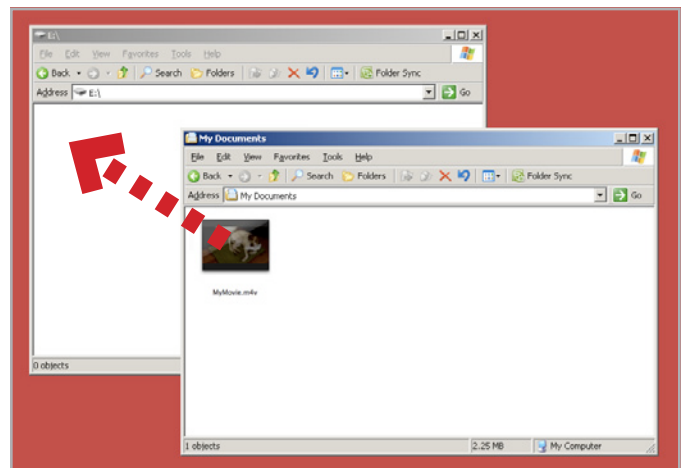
E:\

File Edit View Favorites Tools Help

Back Search Folders Folder Sync

Address E:\ Go

0 objects

My Documents

File Edit View Favorites Tools Help

Back Search Folders Folder Sync

Address My Documents Go

MyMovie.m4v

1 objects 2.25 MB My Computer